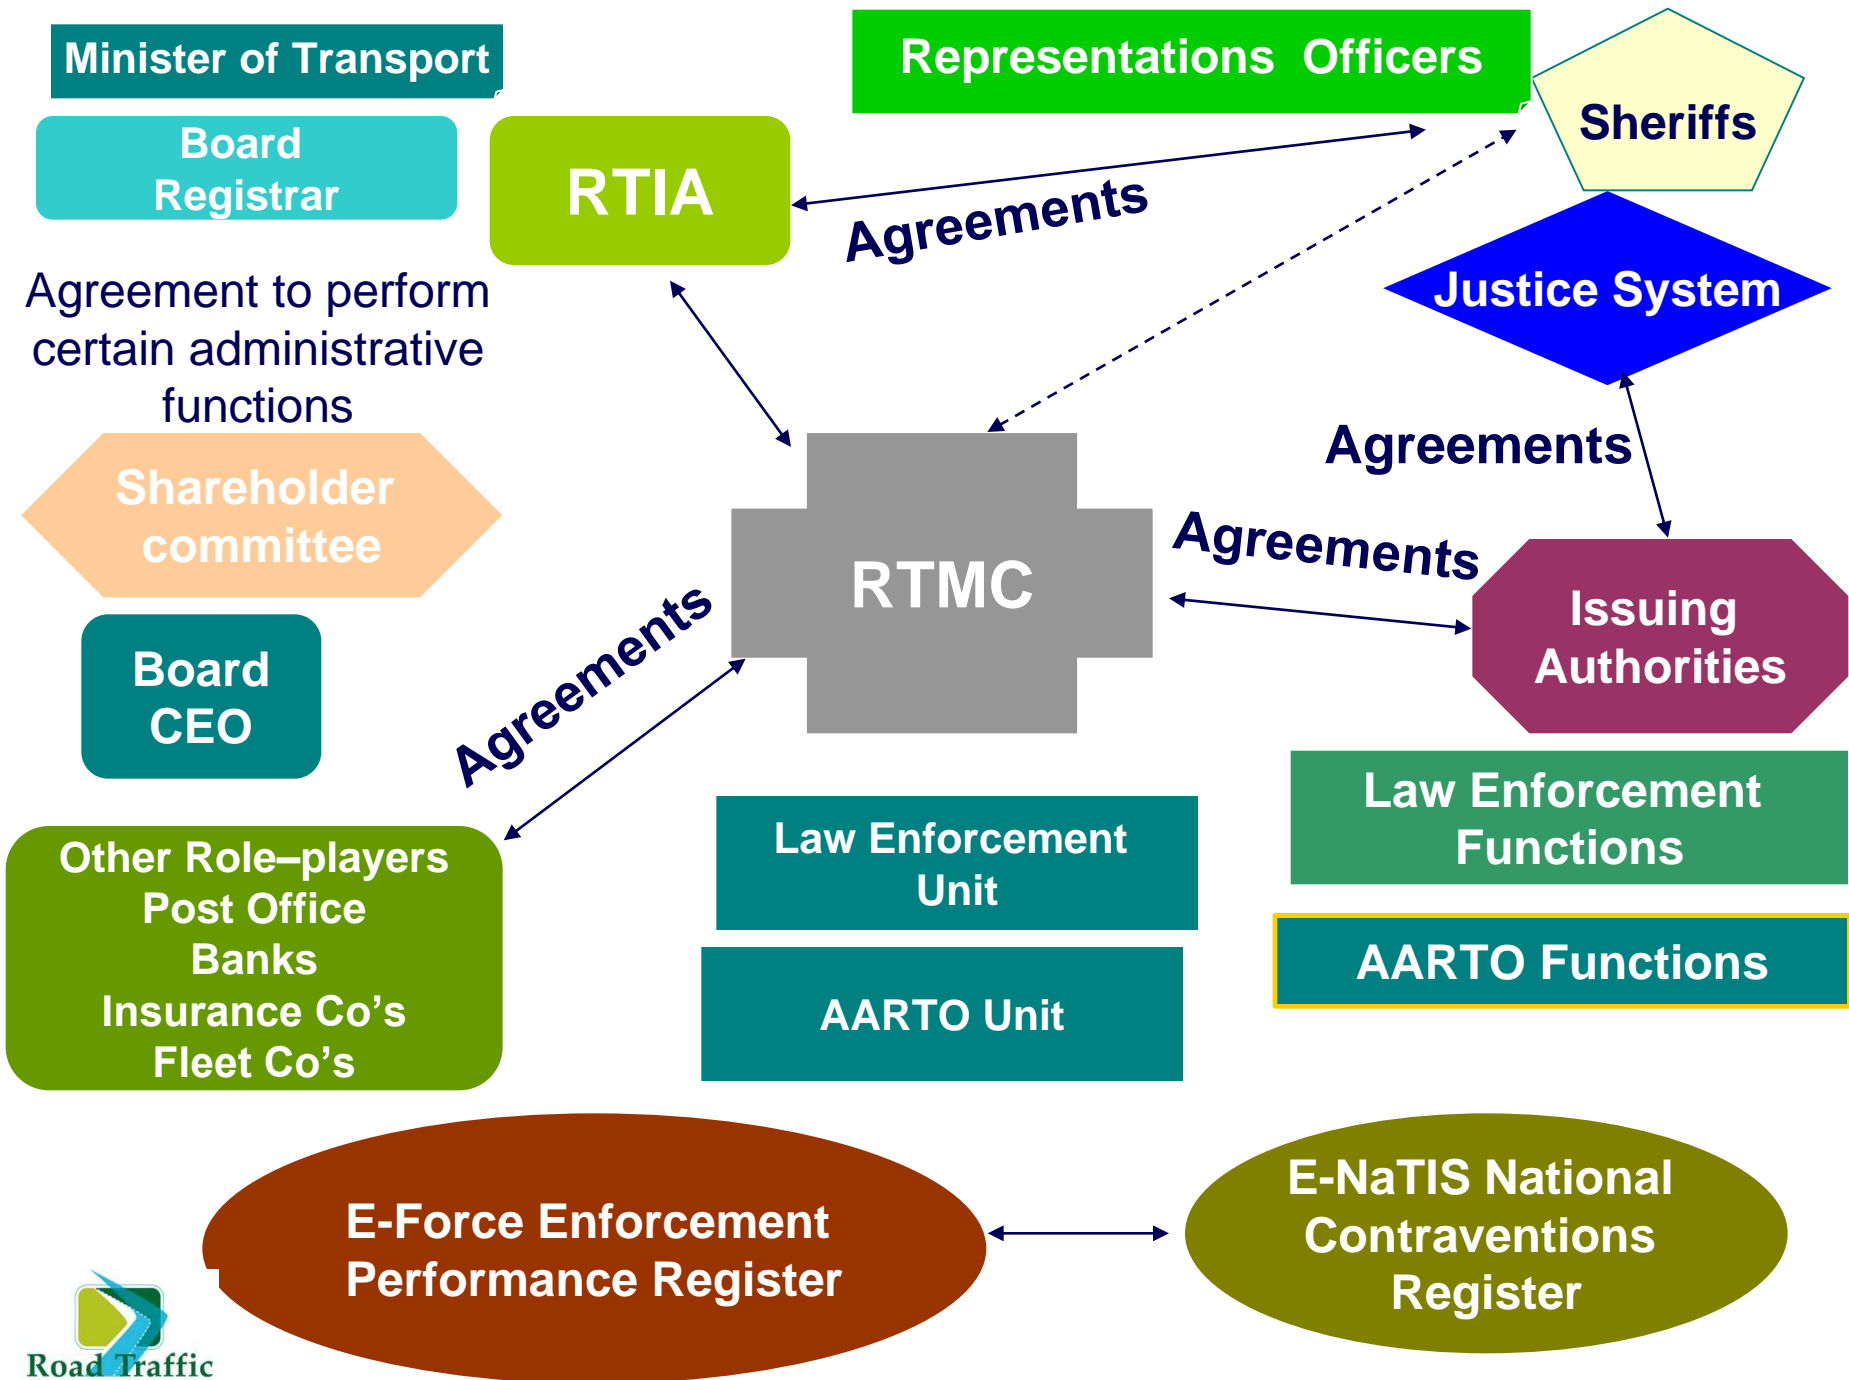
Minister of Transport

Board Registrar

RTIA

Representations Officers

Sheriffs

Agreements

Justice System

Agreement to perform certain administrative functions

Shareholder committee

RTMC

Agreements

Agreements

Issuing Authorities

Board CEO

Agreements

Other Role–players
Post Office
Banks
Insurance Co's
Fleet Co's

Law Enforcement Unit

AARTO Unit

Law Enforcement Functions

AARTO Functions

E-Force Enforcement Performance Register

E-NaTIS National Contraventions Register

Road Traffic